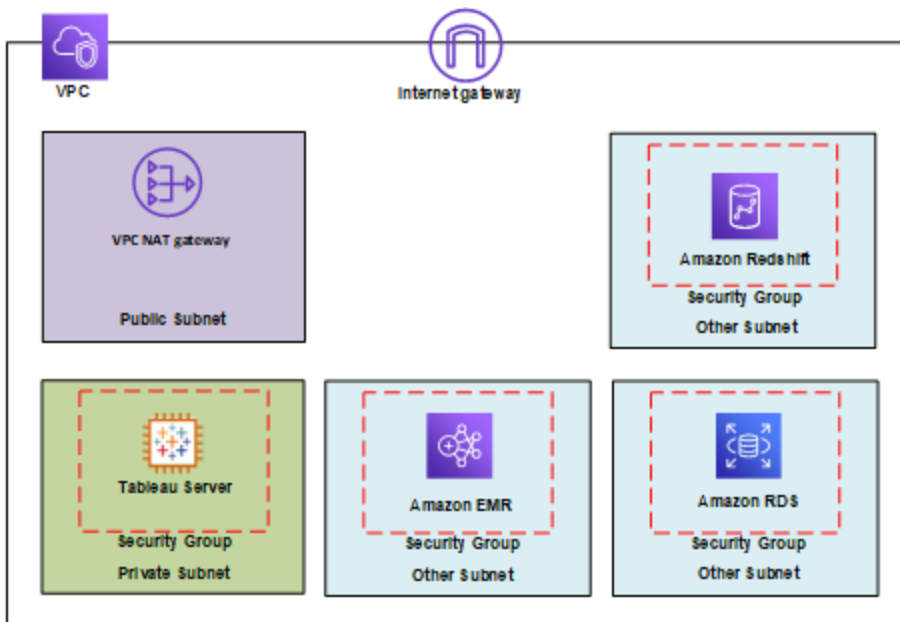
VPC

Internet gateway

VPC NAT gateway

Public Subnet

Amazon Redshift

Security Group

Other Subnet

Tableau Server

Security Group

Private Subnet

Amazon EMR

Security Group

Other Subnet

Amazon RDS

Security Group

Other Subnet